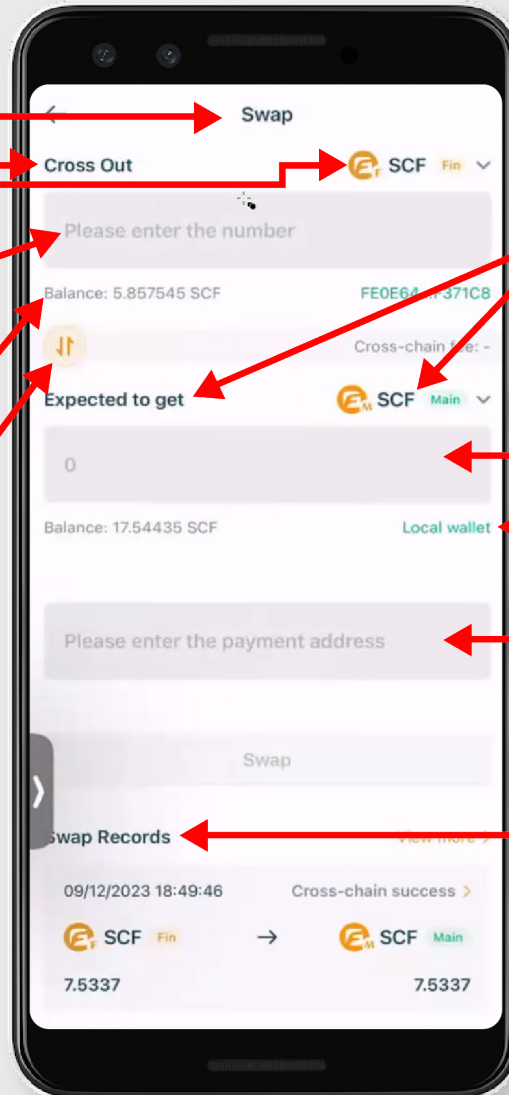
Swap

Cross Out

SCF Fin

Please enter the number

Balance: 5.857545 SCF

FE0E64...F371C8

Cross-chain fee: -

Expected to get

SCF Main

0

Balance: 17.54435 SCF

Local wallet

Please enter the payment address

Swap

Swap Records

View more >

09/12/2023 18:49:46

Cross-chain success >

SCF Fin → SCF Main

7.5337

7.5337